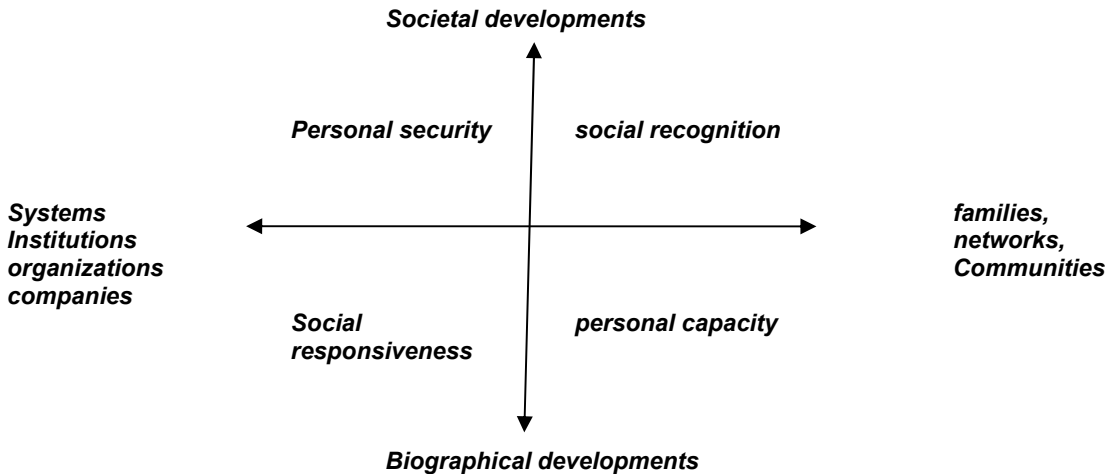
Societal developments

Personal security

social recognition

Systems
Institutions
organizations
companies

families,
networks,
Communities

Social responsiveness

personal capacity

Biographical developments